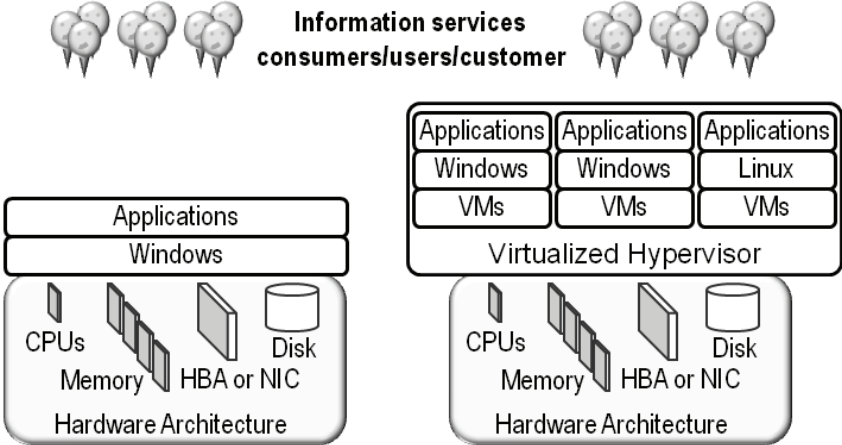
Information services
consumers/users/customer

Applications
Windows

CPUs
Memory
HBA or NIC
Disk
Hardware Architecture

| Applications | Applications | Applications |
|---|---|---|
| Windows | Windows | Linux |
| VMs | VMs | VMs |

Virtualized Hypervisor

CPUs
Memory
HBA or NIC
Disk
Hardware Architecture